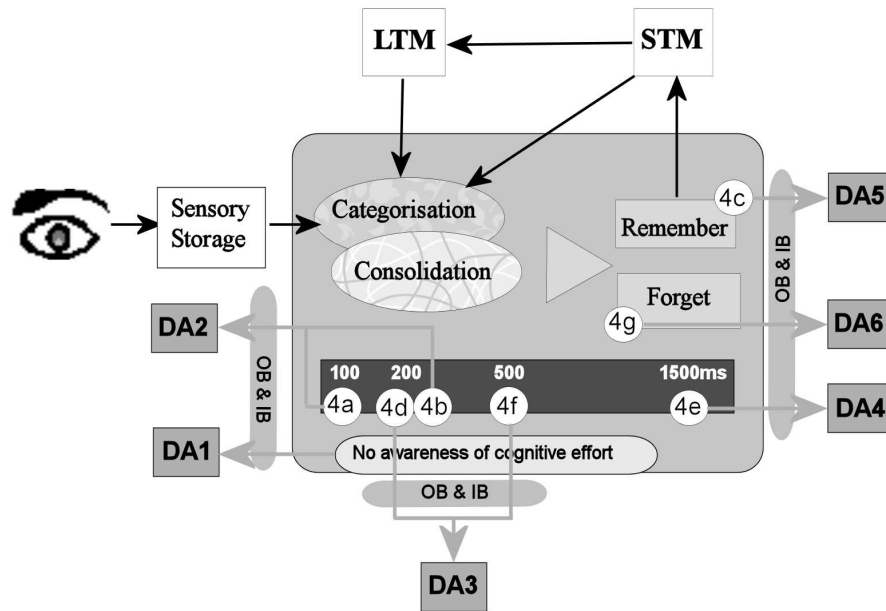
LTM

STM

Sensory Storage

Categorisation

Consolidation

Remember

4c

DA5

OB & IB

Forget

4g

DA6

DA2

OB & IB

100

200

500

1500ms

4a

4d

4b

4f

4e

DA4

DA1

No awareness of cognitive effort

OB & IB

DA3